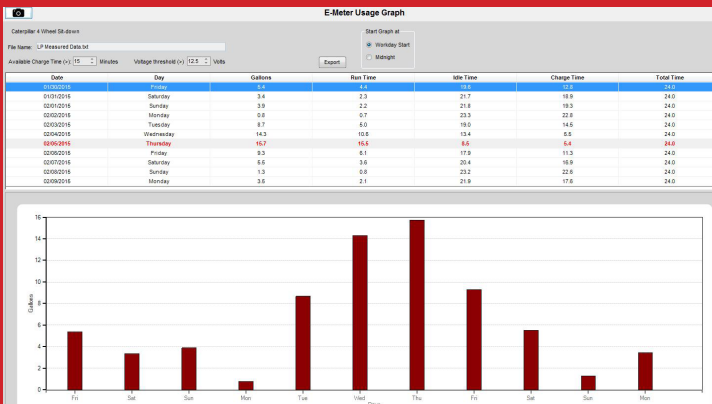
E-Meter Usage Graph

Caterpillar 4 Wheel Sit-down

File Name: LP Measured Data.txt

Available Charge Time (>): 15 Minutes

Voltage threshold (>): 12.5 Volts

Export

Start Graph at

Workday Start

Midnight

| Date | Day | Gallons | Run Time | Idle Time | Charge Time | Total Time |
|---|---|---|---|---|---|---|
| 01/30/2015 | Friday | 5.4 | 4.4 | 19.6 | 12.8 | 24.0 |
| 01/31/2015 | Saturday | 3.4 | 2.3 | 21.7 | 18.9 | 24.0 |
| 02/01/2015 | Sunday | 3.9 | 2.2 | 21.8 | 19.3 | 24.0 |
| 02/02/2015 | Monday | 0.8 | 0.7 | 23.3 | 22.8 | 24.0 |
| 02/03/2015 | Tuesday | 8.7 | 5.0 | 19.0 | 14.6 | 24.0 |
| 02/04/2015 | Wednesday | 14.3 | 10.6 | 13.4 | 5.5 | 24.0 |
| 02/05/2015 | Thursday | 15.7 | 15.5 | 8.5 | 5.4 | 24.0 |
| 02/06/2015 | Friday | 9.3 | 6.1 | 17.9 | 11.3 | 24.0 |
| 02/07/2015 | Saturday | 5.5 | 3.6 | 20.4 | 16.9 | 24.0 |
| 02/08/2015 | Sunday | 1.3 | 0.8 | 23.2 | 22.6 | 24.0 |
| 02/09/2015 | Monday | 3.5 | 2.1 | 21.9 | 17.6 | 24.0 |

16
14
12
10
8
6
4
2
0
Gallons

Fri Sat Sun Mon Tue Wed Thu Fri Sat Sun Mon

Days